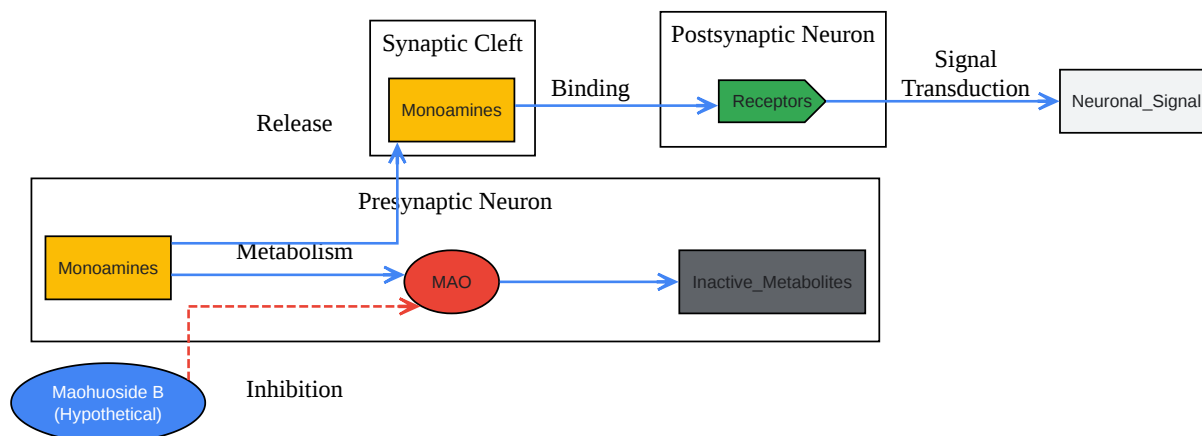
Synaptic Cleft

Postsynaptic Neuron

Monoamines

Binding

Receptors

Signal Transduction

Neuronal_Signal

Release

Presynaptic Neuron

Monoamines

Metabolism

MAO

Inactive_Metabolites

Maohuoside B (Hypothetical)

Inhibition